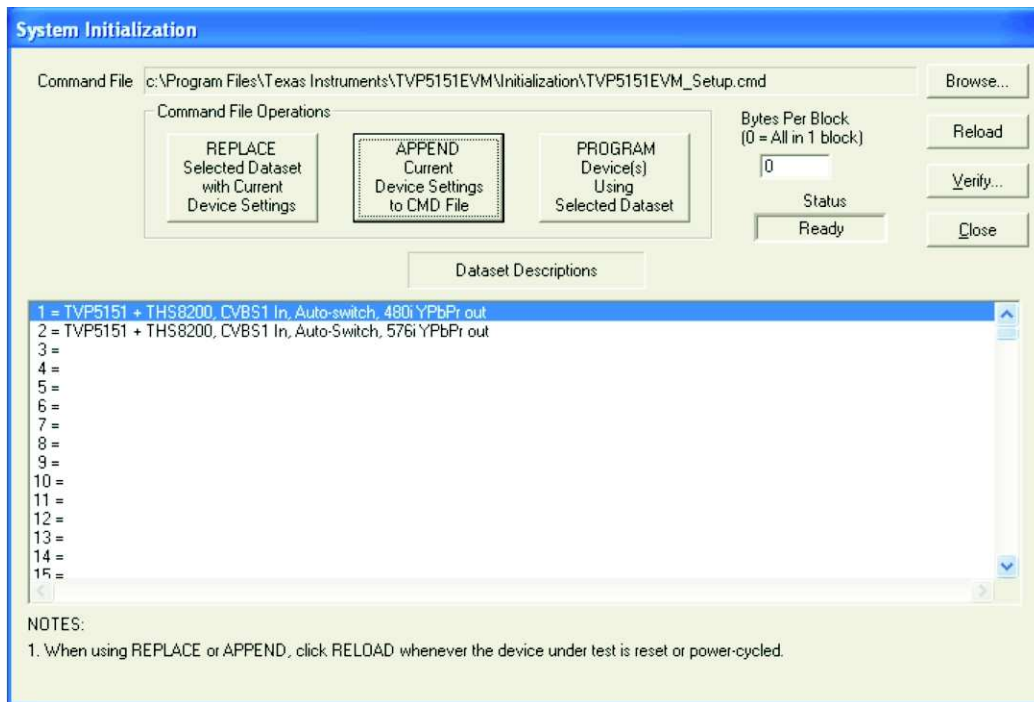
System Initialization

Command File c:\Program Files\Texas Instruments\TVP5151EVM\Initialization\TVP5151EVM_Setup.cmd

Browse...

Command File Operations

REPLACE Selected Dataset with Current Device Settings

APPEND Current Device Settings to CMD File

PROGRAM Device(s) Using Selected Dataset

Bytes Per Block (0 = All in 1 block)

0

Status

Ready

Reload

Verify...

Close

Dataset Descriptions

1 = TVP5151 + THS8200, CVBS1 In, Auto-switch, 480i YPbPr out
2 = TVP5151 + THS8200, CVBS1 In, Auto-Switch, 576i YPbPr out
3 =
4 =
5 =
6 =
7 =
8 =
9 =
10 =
11 =
12 =
13 =
14 =
15 =

NOTES:

1. When using REPLACE or APPEND, click RELOAD whenever the device under test is reset or power-cycled.